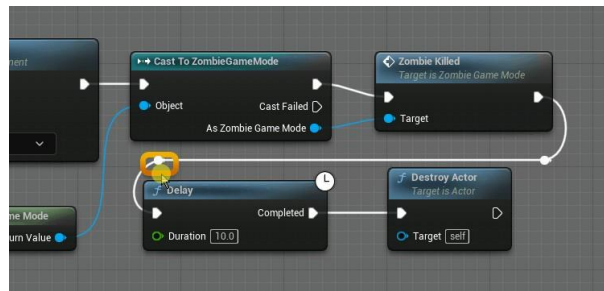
nent

Cast To ZombieGameMode
Object
Cast Failed
As Zombie Game Mode

Zombie Killed
Target is Zombie Game Mode
Target

ne Mode
urn Value

Delay
Completed
Duration 10.0

Destroy Actor
Target is Actor
Target self